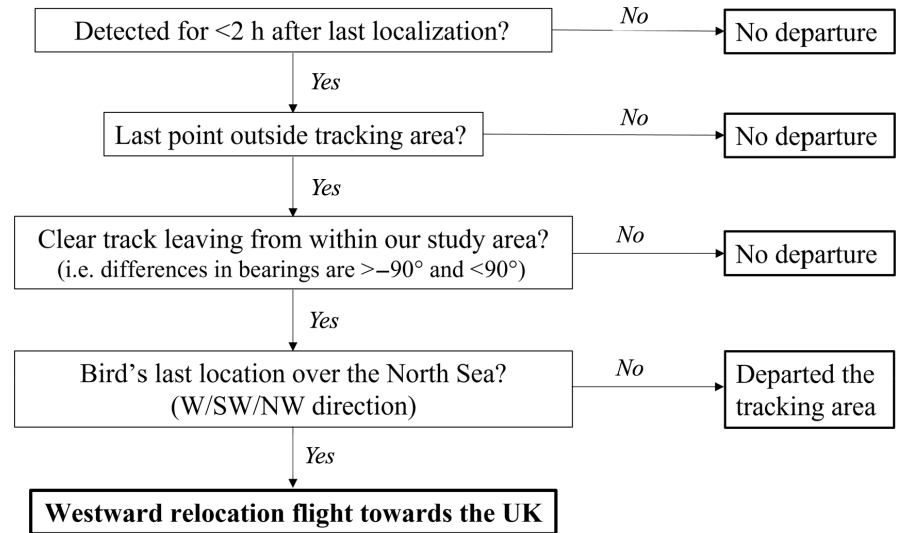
Detected for <2 h after last localization?

No

No departure

Yes

Last point outside tracking area?

No

No departure

Yes

Clear track leaving from within our study area?
(i.e. differences in bearings are >−90° and <90°)

No

No departure

Yes

Bird's last location over the North Sea?
(W/SW/NW direction)

No

Departed the tracking area

Yes

**Westward relocation flight towards the UK**